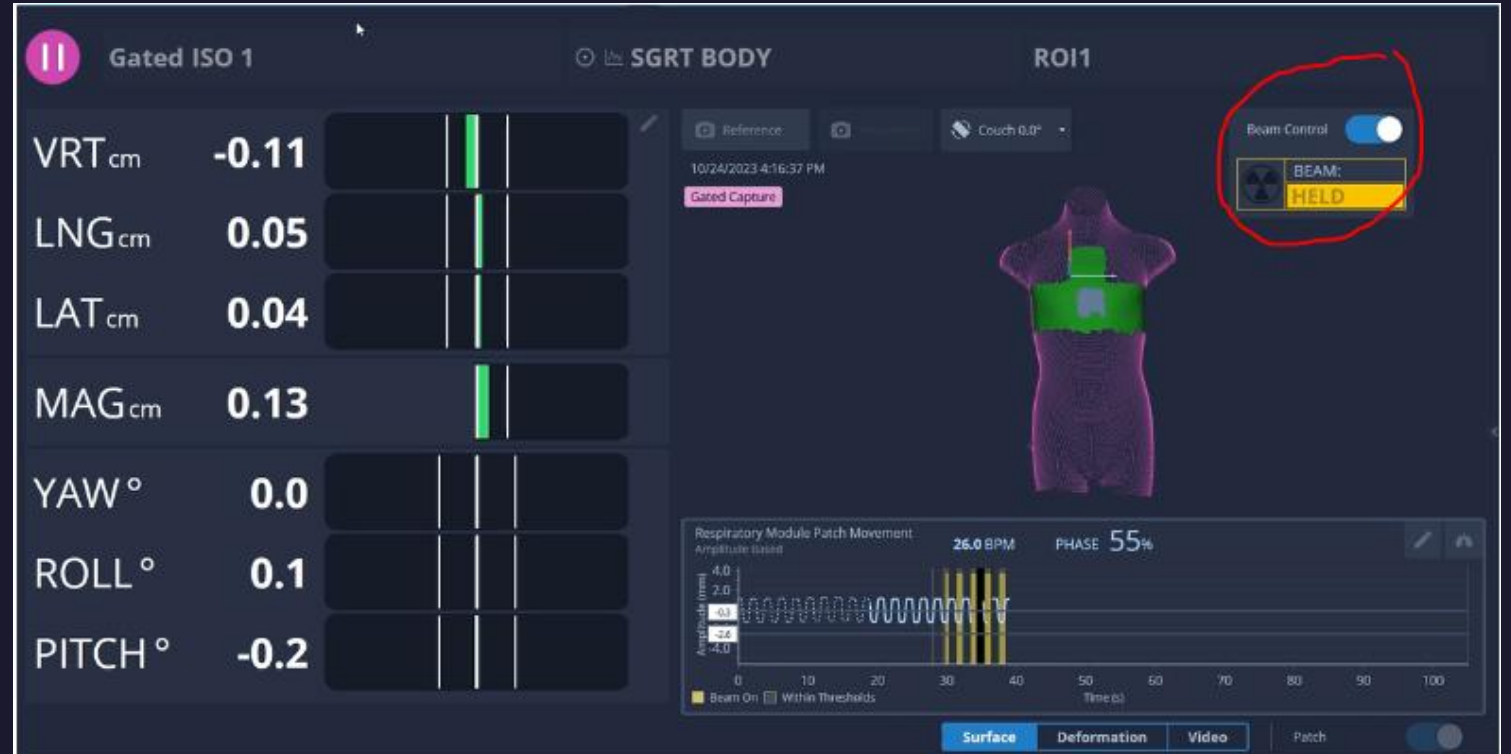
Gated ISO 1

SGRT BODY

ROI1

VRT cm -0.11

LNG cm 0.05

LAT cm 0.04

MAG cm 0.13

YAW ° 0.0

ROLL ° 0.1

PITCH ° -0.2

Reference

Couch 0.0°

10/24/2023 4:16:37 PM

Gated Capture

Beam Control

BEAM:
HELD

Respiratory Module Patch Movement
Amplitude based

26.0 BPM

PHASE 55%

4.0
2.0
-0.3
-2.6
-4.0

Amplitude (mm)

0 10 20 30 40 50 60 70 80 90 100

Time (s)

Beam On Within Thresholds

Surface Deformation Video

Patch